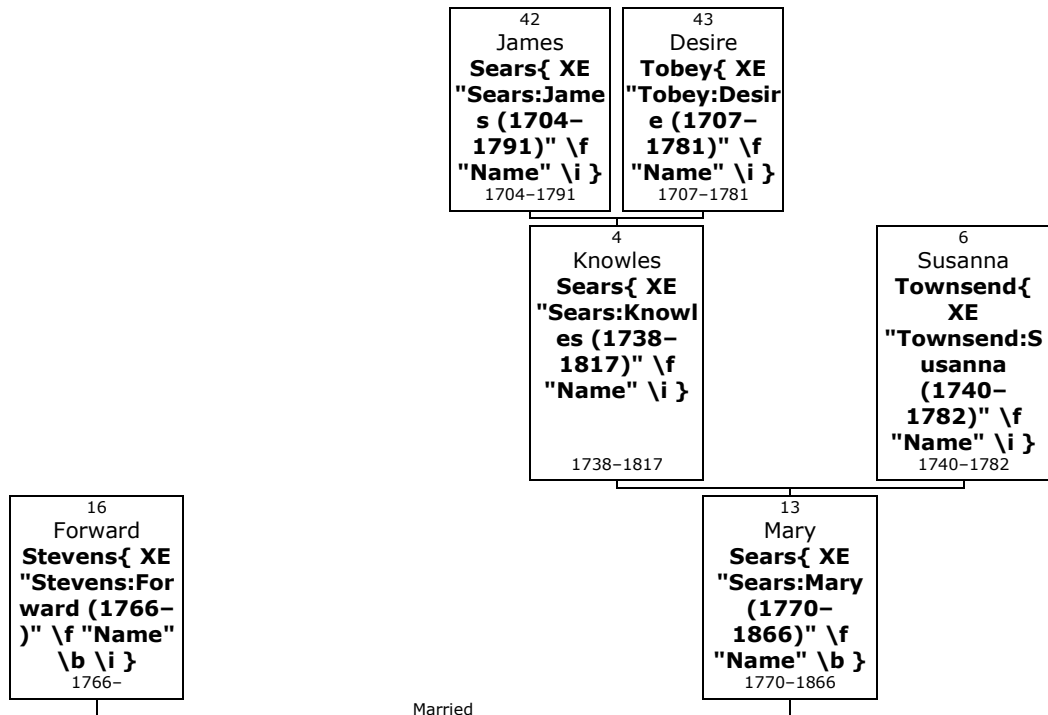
42
James
**Sears{ XE "Sears:James (1704–1791)" \f "Name" \i }**
1704–1791

43
Desire
**Tobey{ XE "Tobey:Desire (1707–1781)" \f "Name" \i }**
1707–1781

4
Knowles
**Sears{ XE "Sears:Knowles (1738–1817)" \f "Name" \i }**
1738–1817

6
Susanna
**Townsend{ XE "Townsend:Susanna (1740–1782)" \f "Name" \i }**
1740–1782

16
Forward
**Stevens{ XE "Stevens:Forward (1766–)" \f "Name" \b \i }**
1766–

13
Mary
**Sears{ XE "Sears:Mary (1770–1866)" \f "Name" \b }**
1770–1866

Married